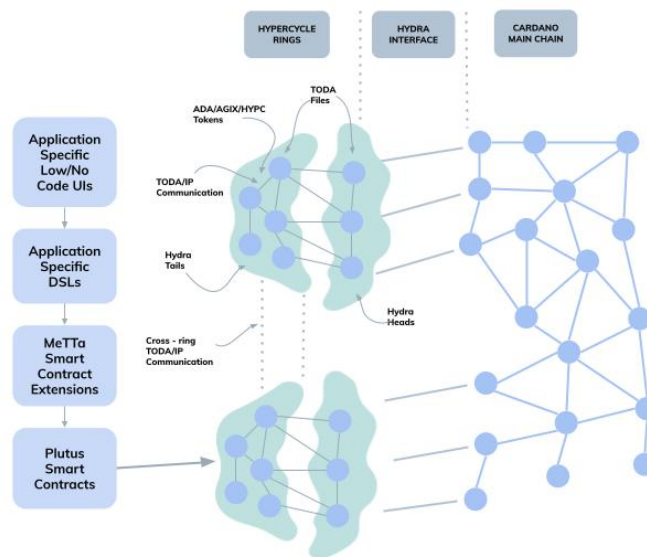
HYPERCYCLE RINGS

HYDRA INTERFACE

CARDANO MAIN CHAIN

Application Specific Low/No Code UIs

Application Specific DSLs

MeTTa Smart Contract Extensions

Plutus Smart Contracts

ADA/AGIX/HYPC Tokens

TODA Files

TODA/IP Communication

Hydra Tails

Hydra Heads

Cross - ring TODA/IP Communication